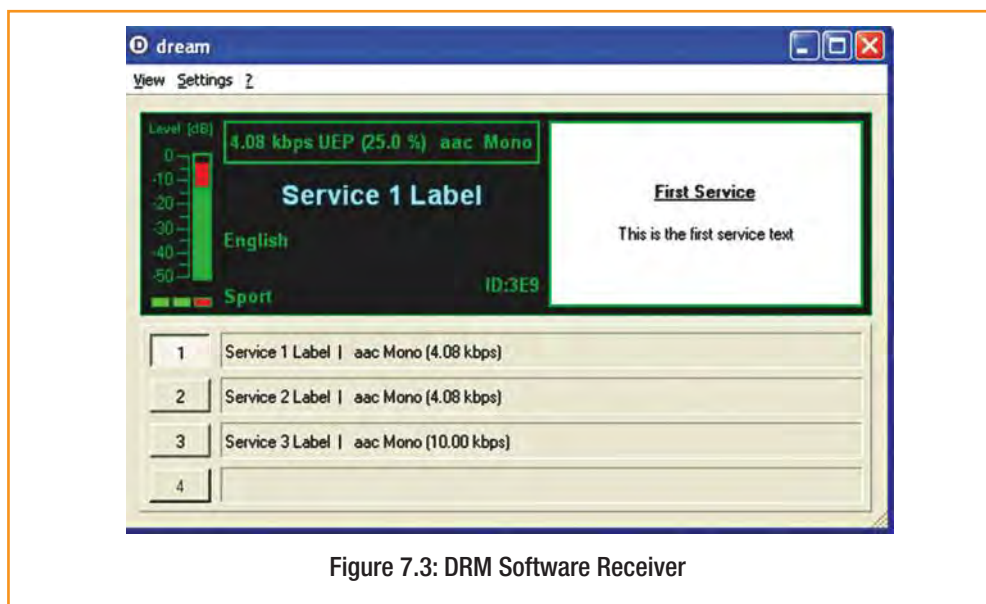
dream

View Settings ?

Level [dB]
0
-10
-20
-30
-40
-50

4.08 kbps UEP (25.0 %) aac Mono

Service 1 Label

English

Sport

ID:3E9

First Service

This is the first service text

1 Service 1 Label | aac Mono (4.08 kbps)

2 Service 2 Label | aac Mono (4.08 kbps)

3 Service 3 Label | aac Mono (10.00 kbps)

4

Figure 7.3: DRM Software Receiver